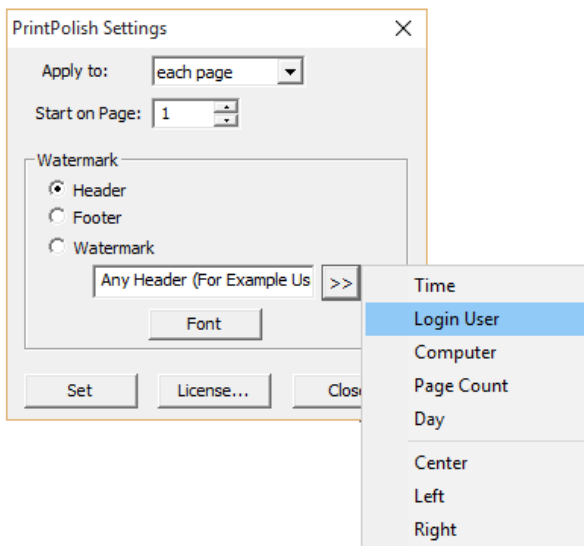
PrintPolish Settings
X

Apply to: each page

Start on Page: 1

Watermark

Header

Footer

Watermark

Any Header (For Example Us >>

Font

Set License... Clos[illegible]

Time
Login User
Computer
Page Count
Day
Center
Left
Right